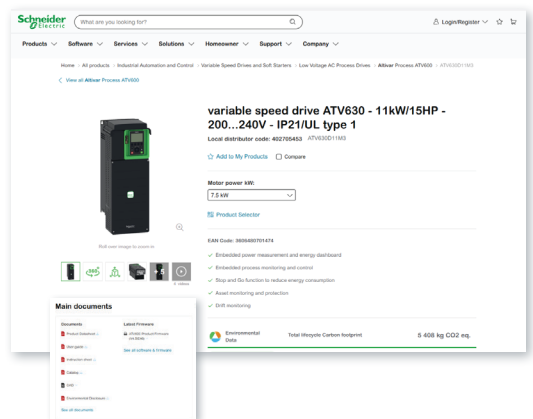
Schneider Electric
What are you looking for?
Login/Register

Products Software Services Solutions Homeowner Support Company

Home > All products > Industrial Automation and Control > Variable Speed Drives and Soft Starters > Low Voltage AC Process Drives > Altivar Process ATV600 > ATV630D11M3

< View all Altivar Process ATV630

variable speed drive ATV630 - 11kW/15HP - 200...240V - IP21/UL type 1

Local distributor code: 402705453 ATV630D11M3

Add to My Products Compare

Motor power kW:
7.5 kW

Product Selector

Roll over image to zoom in

EAN Code: 3606480701474

Embedded power measurement and energy dashboard
Embedded process monitoring and control
Stop and Go function to reduce energy consumption
Asset monitoring and protection
Drift monitoring

+5
+ Videos

Environmental Data
Total lifecycle Carbon footprint
5 408 kg CO2 eq.

Main documents

Documents
Product Datasheet
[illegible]
Instruction sheet
Catalog
CAD
Environmental Disclosure
See all documents

Latest Firmware
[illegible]
See all software & firmware